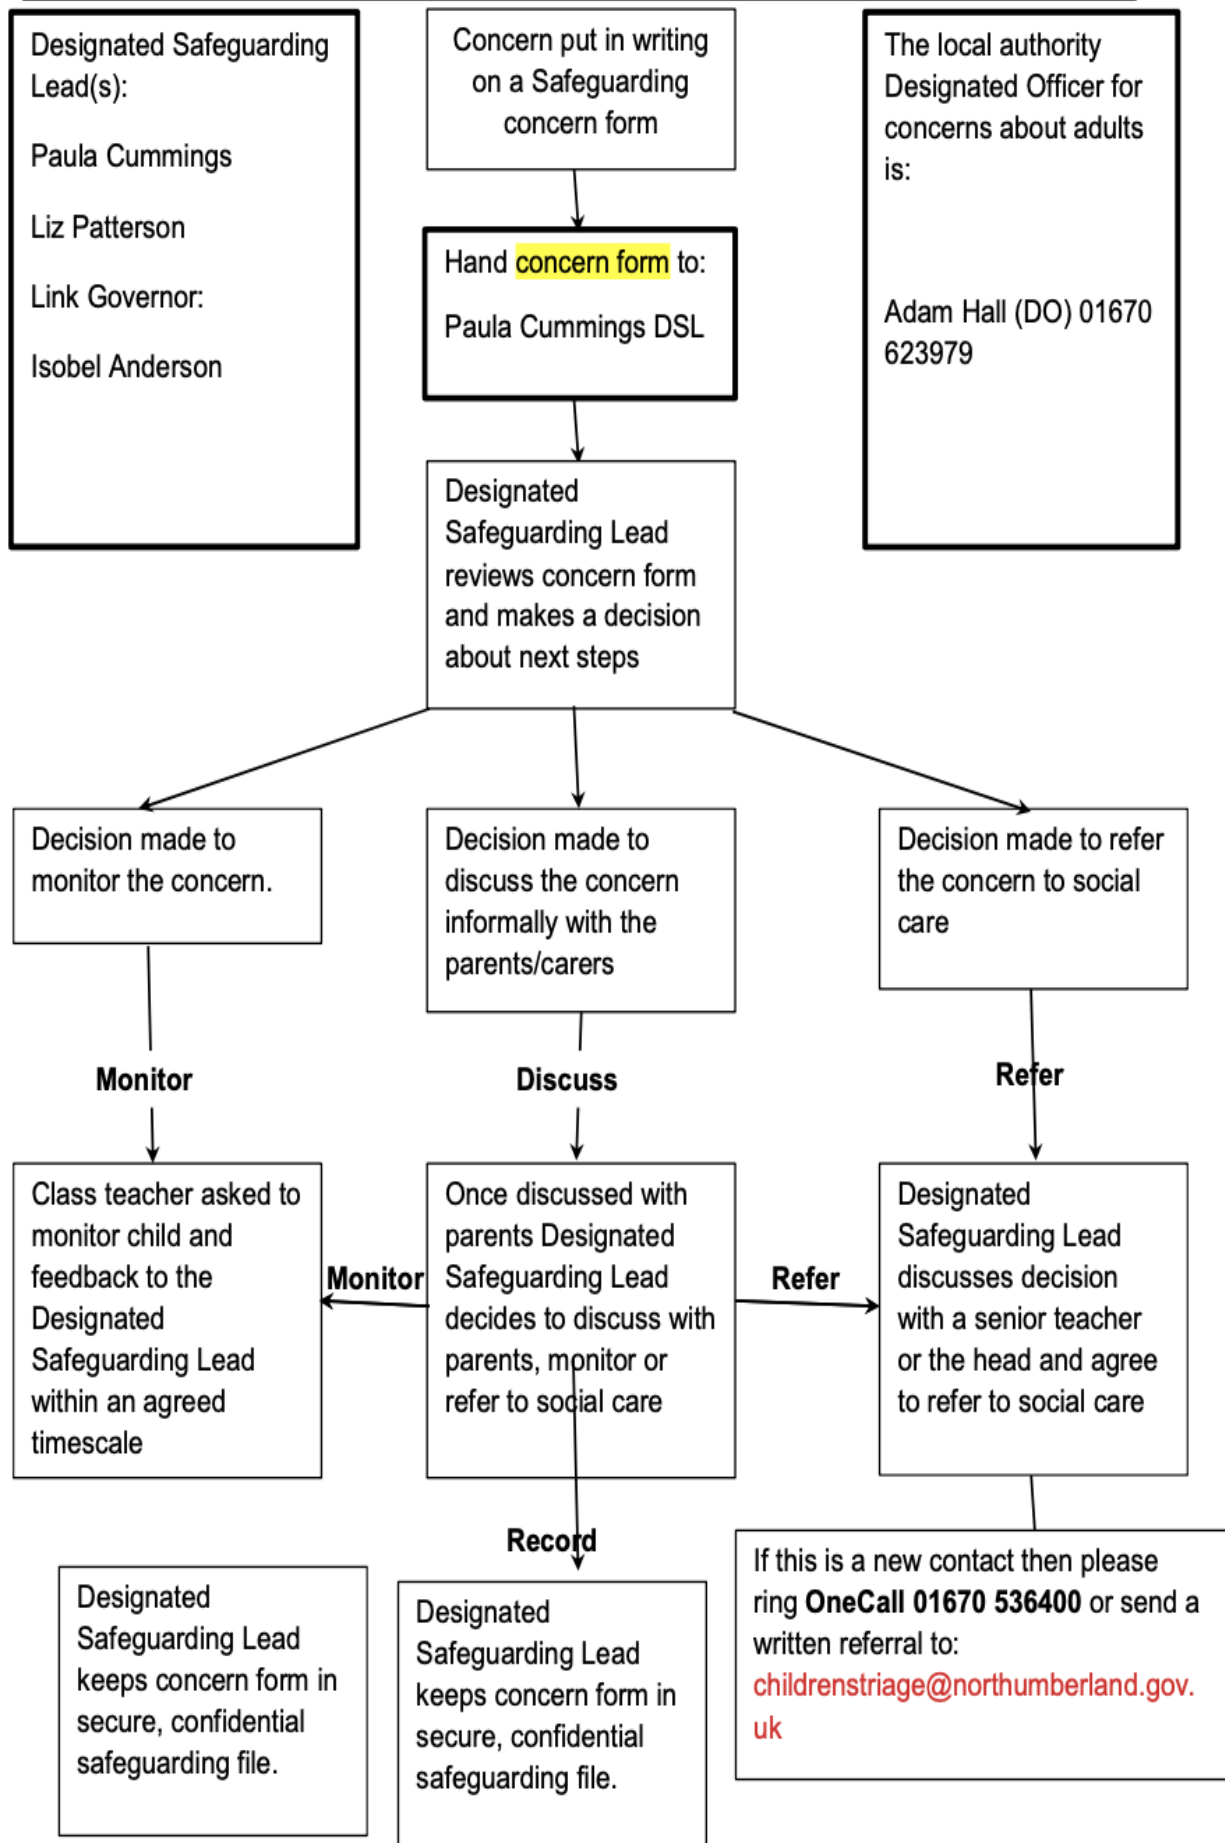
Designated Safeguarding Lead(s):

Paula Cummings

Liz Patterson

Link Governor:

Isobel Anderson

Concern put in writing on a Safeguarding concern form

Hand concern form to:

Paula Cummings DSL

The local authority Designated Officer for concerns about adults is:

Adam Hall (DO) 01670 623979

Designated Safeguarding Lead reviews concern form and makes a decision about next steps

Decision made to monitor the concern.

Decision made to discuss the concern informally with the parents/carers

Decision made to refer the concern to social care

Monitor

Discuss

Refer

Class teacher asked to monitor child and feedback to the Designated Safeguarding Lead within an agreed timescale

Monitor

Once discussed with parents Designated Safeguarding Lead decides to discuss with parents, monitor or refer to social care

Refer

Designated Safeguarding Lead discusses decision with a senior teacher or the head and agree to refer to social care

Record

Designated Safeguarding Lead keeps concern form in secure, confidential safeguarding file.

Designated Safeguarding Lead keeps concern form in secure, confidential safeguarding file.

If this is a new contact then please ring **OneCall 01670 536400** or send a written referral to: childrenstriage@northumberland.gov.uk